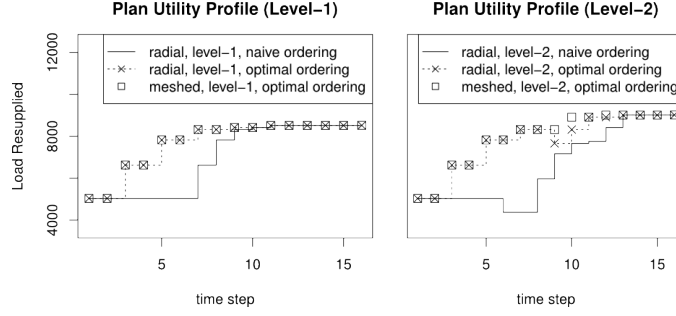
Plan Utility Profile (Level−1)

Load Resupplied

12000
8000
4000

radial, level−1, naive ordering
radial, level−1, optimal ordering
meshed, level−1, optimal ordering

5
10
15

time step

Plan Utility Profile (Level−2)

radial, level−2, naive ordering
radial, level−2, optimal ordering
meshed, level−2, optimal ordering

5
10
15

time step